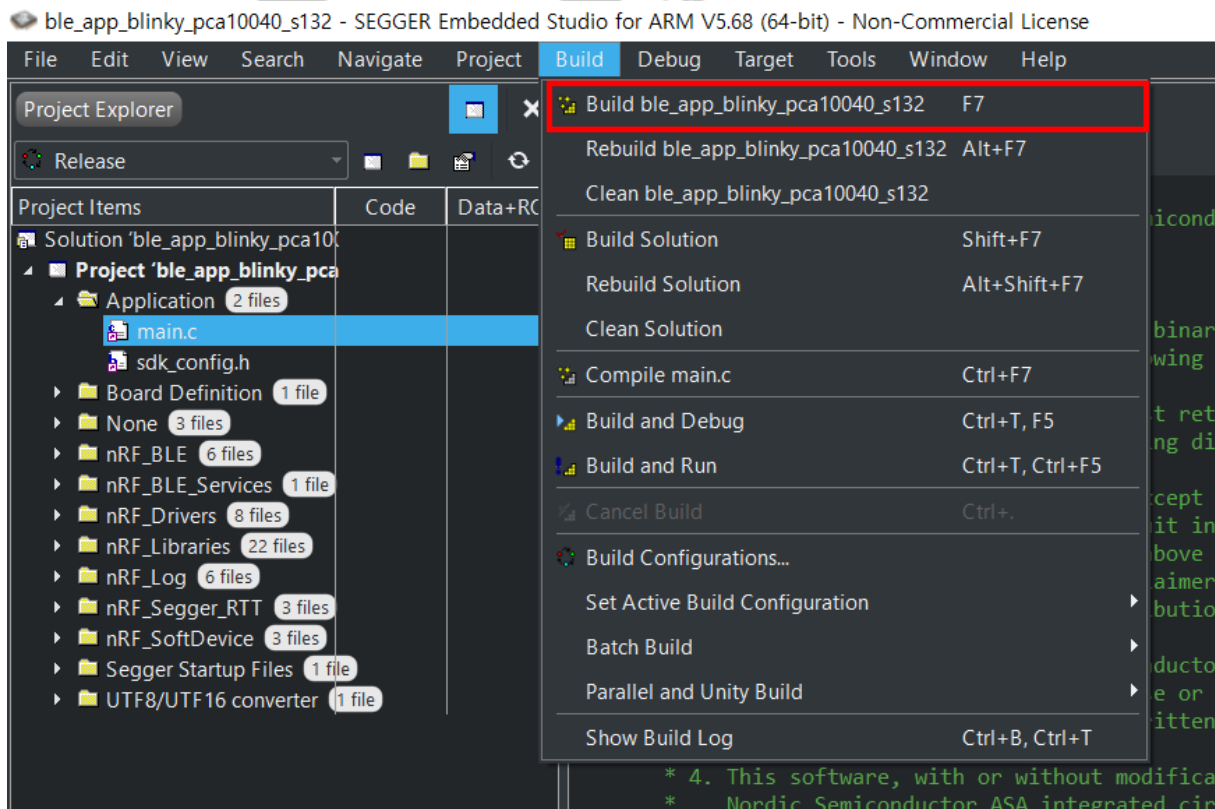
ble_app_blinky_pca10040_s132 - SEGGER Embedded Studio for ARM V5.68 (64-bit) - Non-Commercial License

File Edit View Search Navigate Project Build Debug Target Tools Window Help

Project Explorer

Release

| Project Items | Code | Data+RO |
|---|---|---|
| Solution 'ble_app_blinky_pca10 | | |
| Project 'ble_app_blinky_pca | | |
| Application 2 files | | |
| main.c | | |
| sdk_config.h | | |
| Board Definition 1 file | | |
| None 3 files | | |
| nRF_BLE 6 files | | |
| nRF_BLE_Services 1 file | | |
| nRF_Drivers 8 files | | |
| nRF_Libraries 22 files | | |
| nRF_Log 6 files | | |
| nRF_Segger_RTT 3 files | | |
| nRF_SoftDevice 3 files | | |
| Segger Startup Files 1 file | | |
| UTF8/UTF16 converter 1 file | | |

Build ble_app_blinky_pca10040_s132 F7
Rebuild ble_app_blinky_pca10040_s132 Alt+F7
Clean ble_app_blinky_pca10040_s132
Build Solution Shift+F7
Rebuild Solution Alt+Shift+F7
Clean Solution
Compile main.c Ctrl+F7
Build and Debug Ctrl+T, F5
Build and Run Ctrl+T, Ctrl+F5
Cancel Build Ctrl+.
Build Configurations...
Set Active Build Configuration
Batch Build
Parallel and Unity Build
Show Build Log Ctrl+B, Ctrl+T

iconc
binar
owing
t ret
ng di
cept
it in
bove
aimer
butio
ducto
e or
itten

* 4. This software, with or without modifica
* Nordic Semiconductor ASA integrated cir